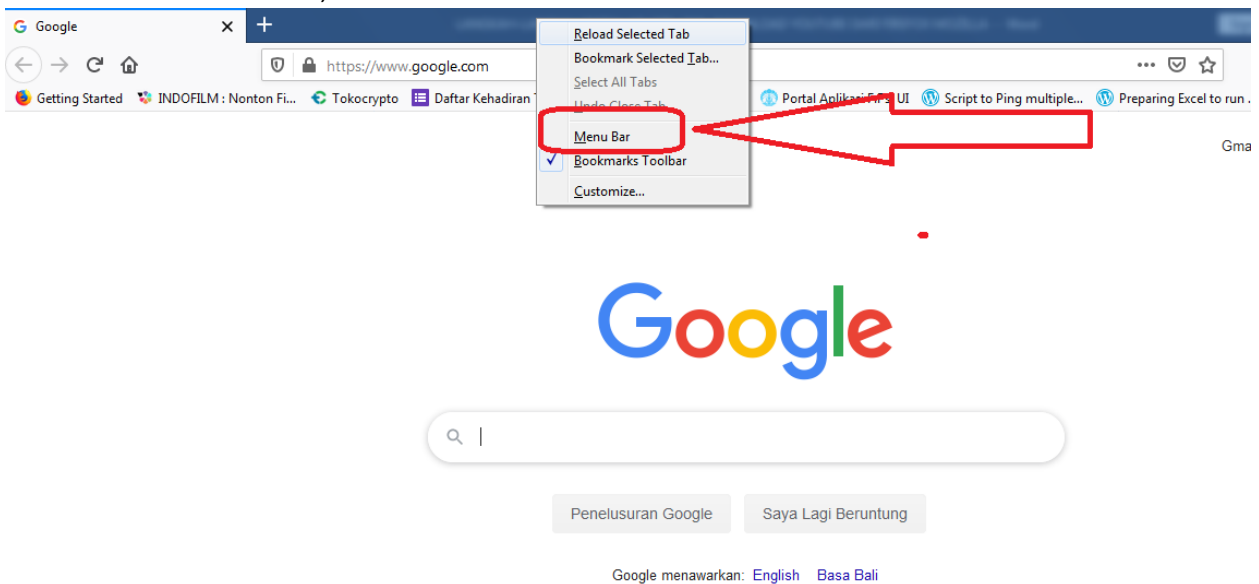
Google

+

https://www.google.com

Getting Started INDOFILM : Nonton Fi... Tokocrypto Daftar Kehadiran T

Reload Selected Tab
Bookmark Selected Tab...
Select All Tabs
Undo Close Tab
Menu Bar
✓ Bookmarks Toolbar
Customize...

Portal Aplikasi FIPS UI Script to Ping multiple... Preparing Excel to run ...

Gma

Google

Penelusuran Google Saya Lagi Beruntung

Google menawarkan: English Basa Bali